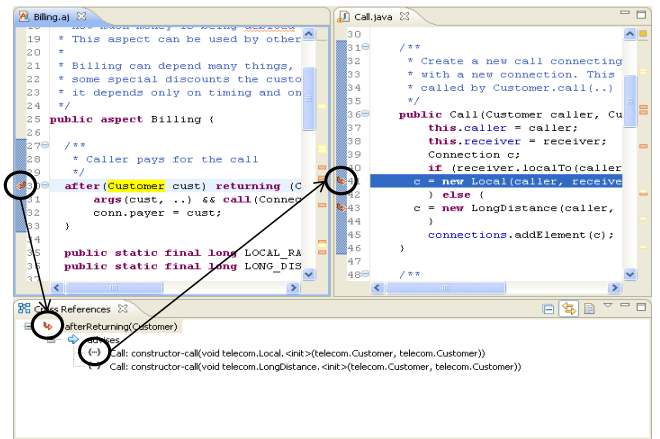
Billing.aj

19 * This aspect can be used by other
20 *
21 * Billing can depend many things,
22 * some special discounts the custo
23 * it depends only on timing and on
24 */
25 public aspect Billing {
26
27 /**
28 * Caller pays for the call
29 */
30 after(Customer cust) returning (C
31 args(cust, ..) && call(Connec
32 conn.payer = cust;
33 }
34
35 public static final long LOCAL_RA
36 public static final long LONG_DIS
37

Call.java

30
31 /**
32 * Create a new call connecting
33 * with a new connection. This
34 * called by Customer.call(..)
35 */
36 public Call(Customer caller, Cu
37 this.caller = caller;
38 this.receiver = receiver;
39 Connection c;
40 if (receiver.localTo(caller
41 c = new Local(caller, receive
42 } else {
43 c = new LongDistance(caller,
44 }
45 connections.addElement(c);
46 }
47
48 /**

Cross References

afterReturning(Customer)
advises
Call: constructor-call(void telecom.Local.<init>(telecom.Customer, telecom.Customer))
Call: constructor-call(void telecom.LongDistance.<init>(telecom.Customer, telecom.Customer))